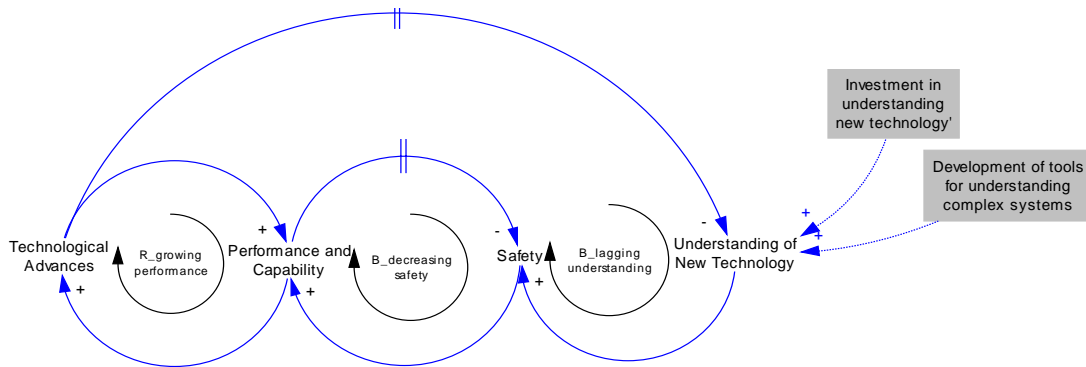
Investment in understanding new technology'

Development of tools for understanding complex systems

Technological Advances

R_growing performance

+

Performance and Capability

B_decreasing safety

-

Safety

B_lagging understanding

-

Understanding of New Technology

+

+

+

+

+